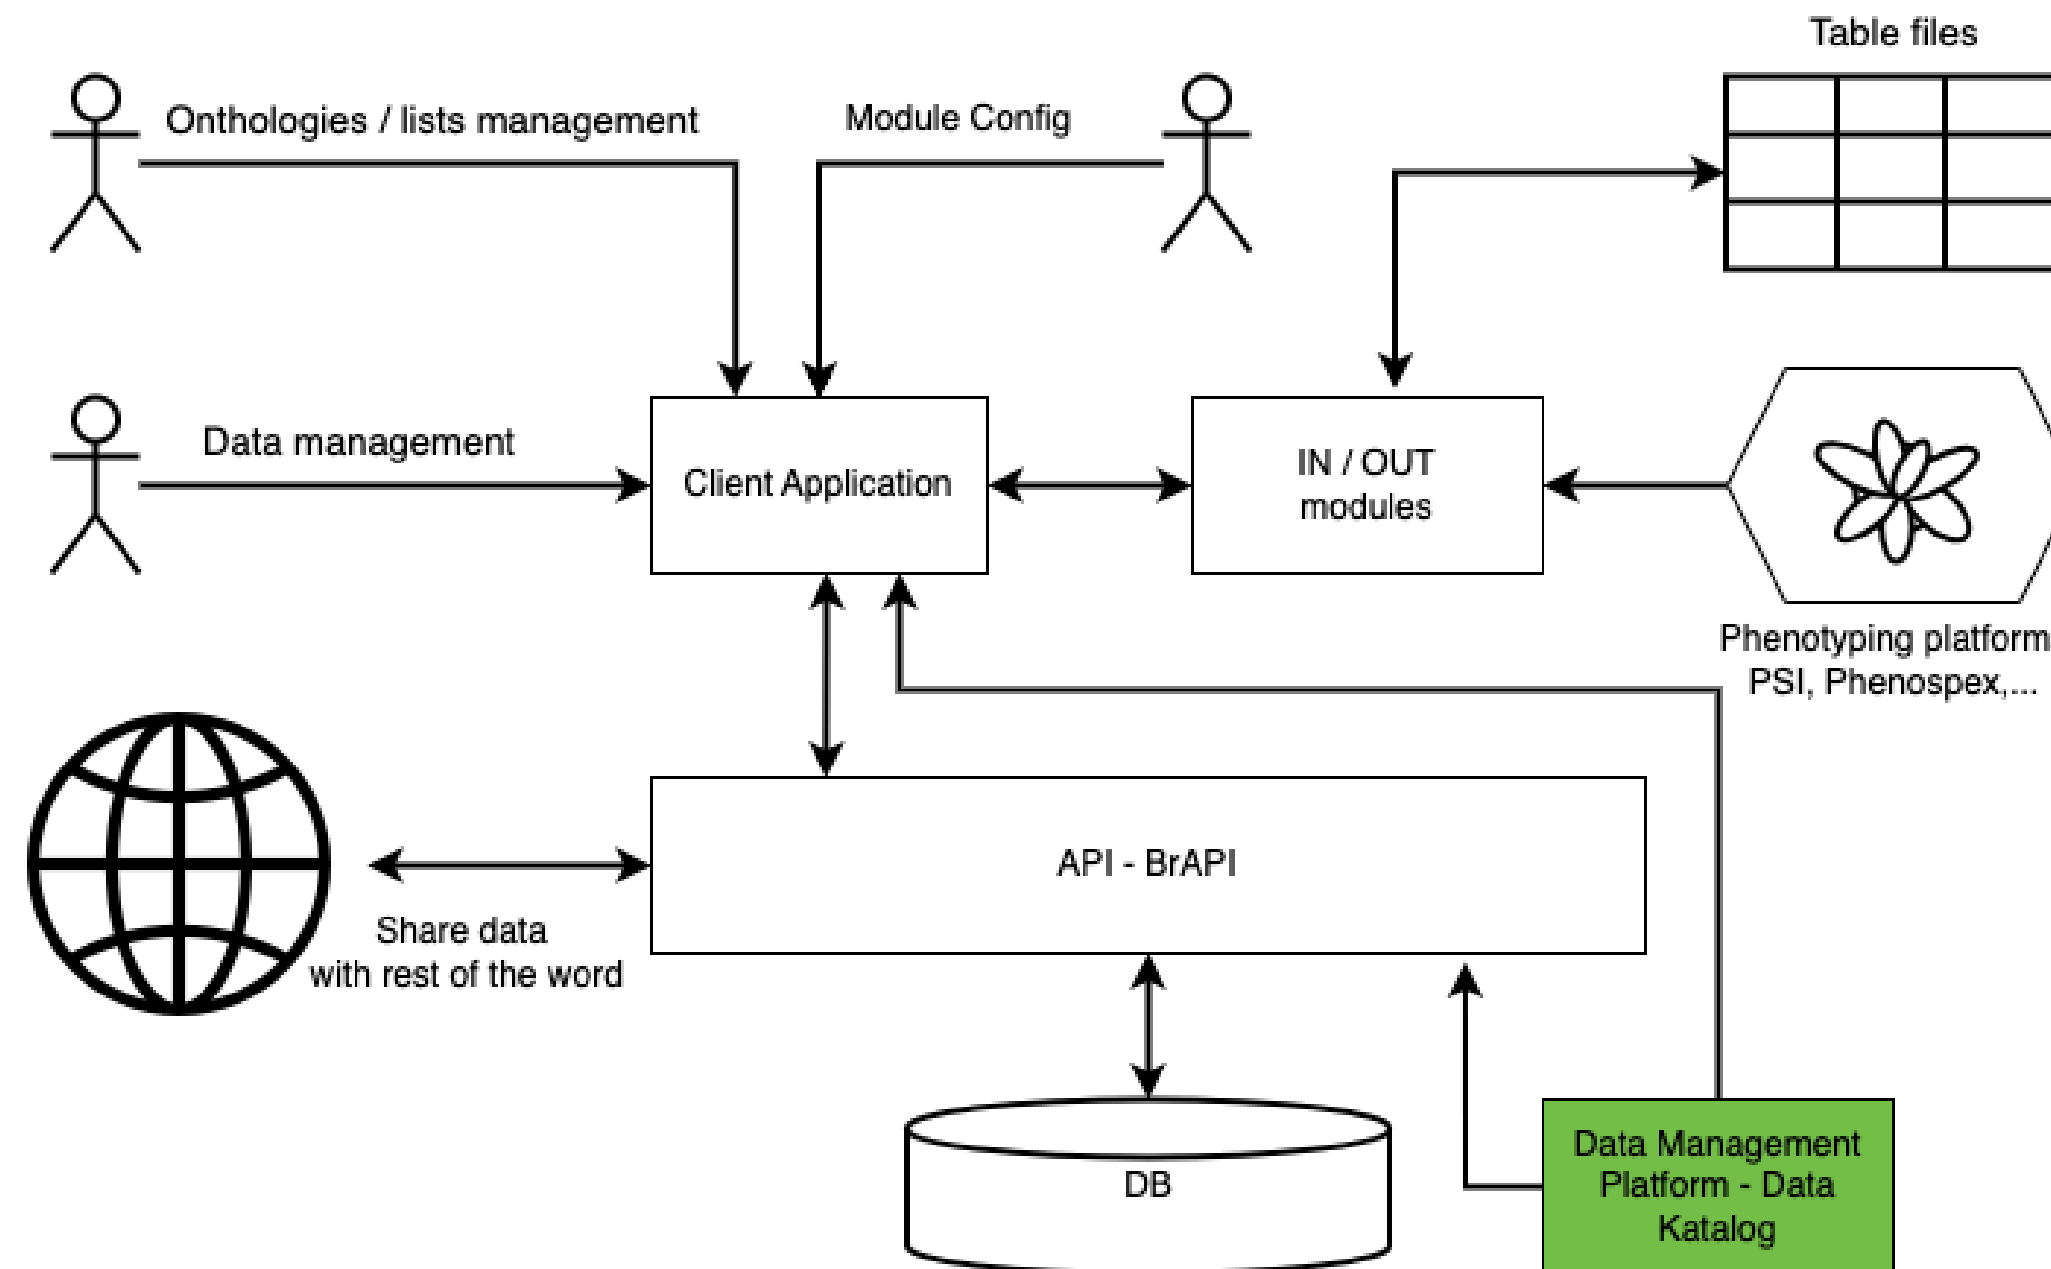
Table files

Onthologies / lists management

Module Config

Data management

Client Application

IN / OUT modules

Phenotyping platform
PSI, Phenospex,...

API - BrAPI

Share data with rest of the word

DB

Data Management Platform - Data Katalog